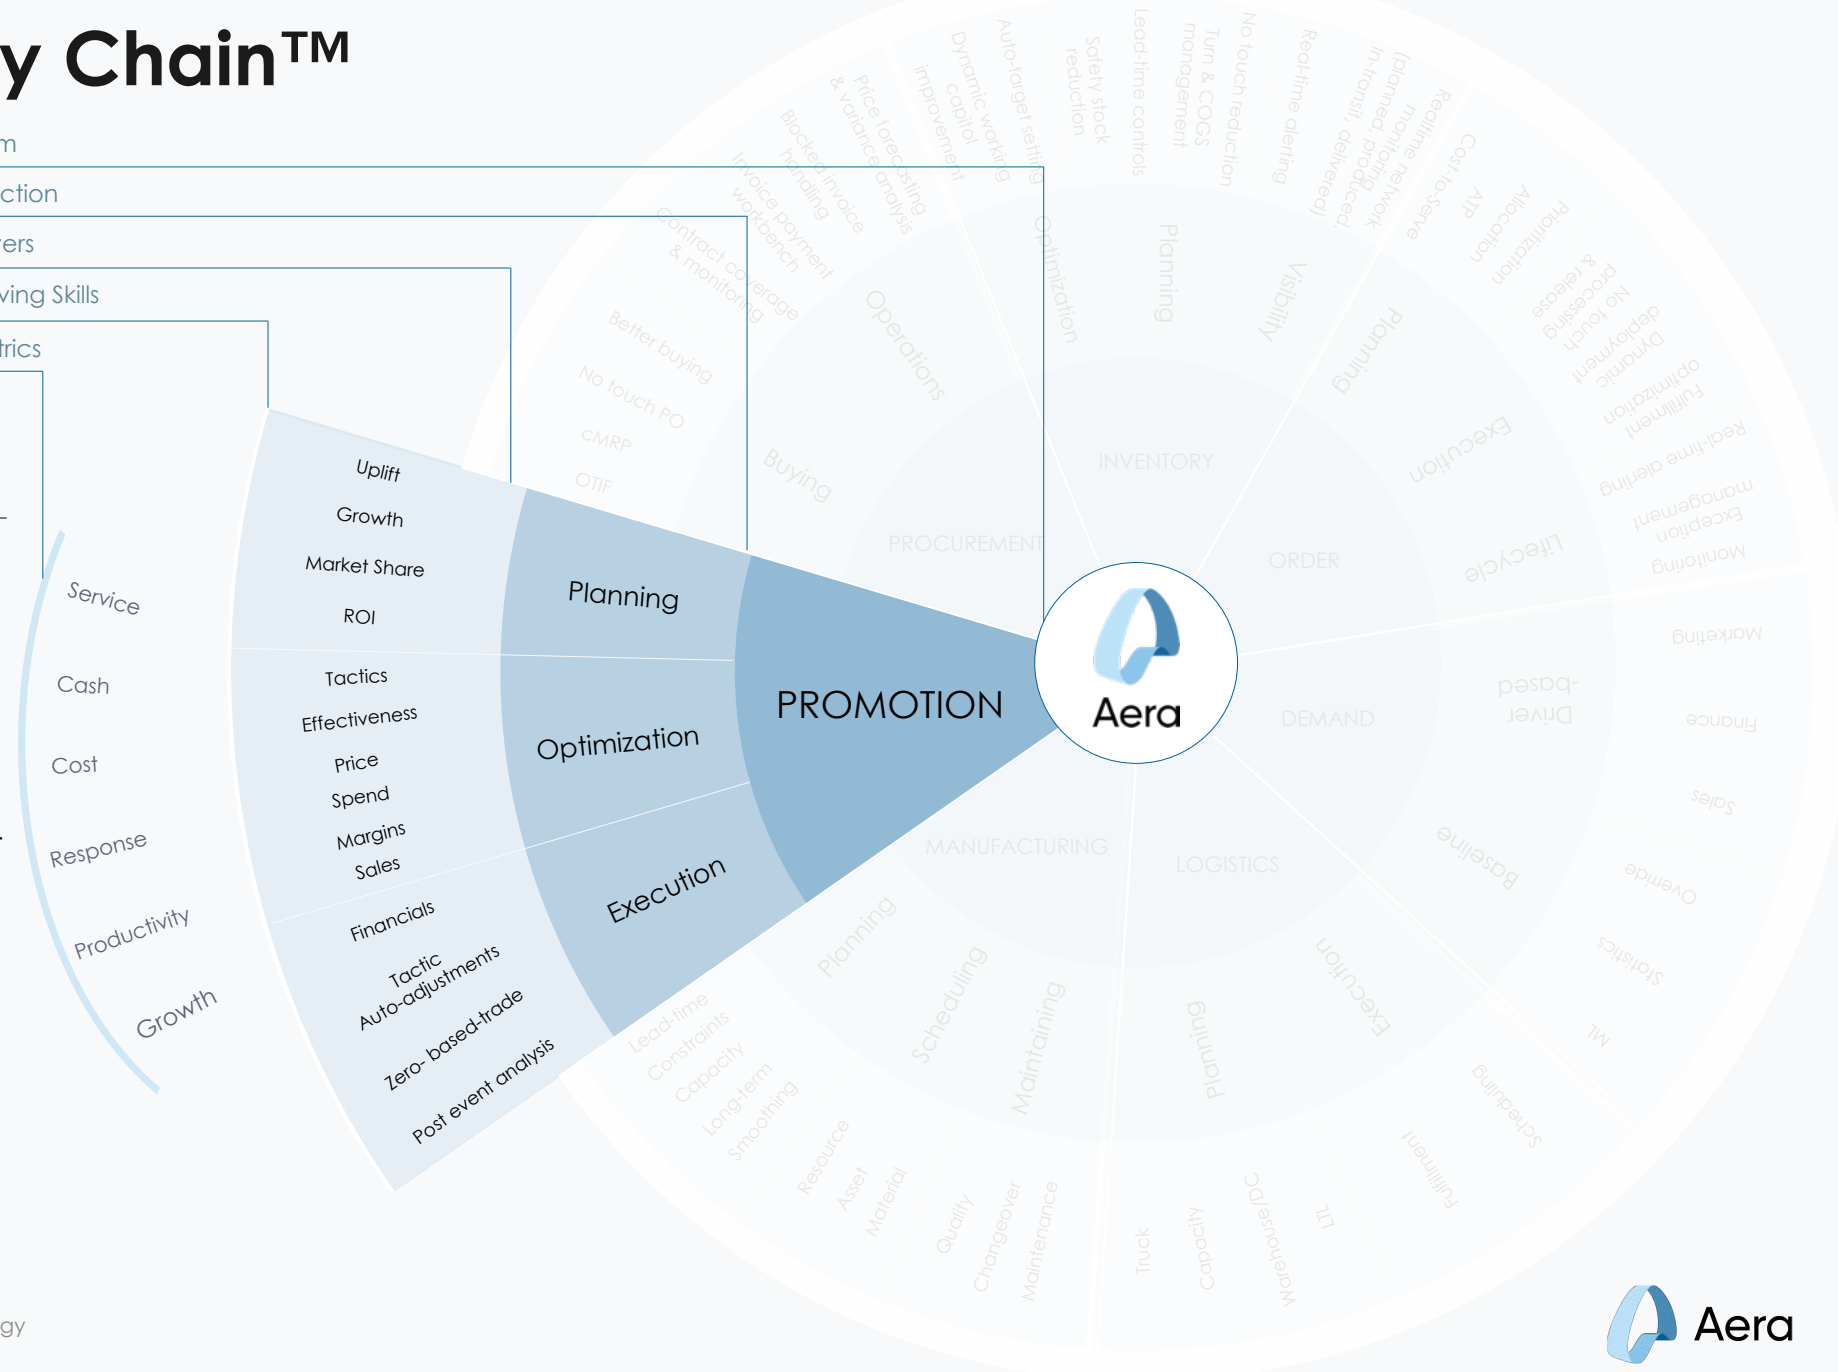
y Chain™

m

ction

ers

ving Skills

trics

Service

Cash

Cost

Response

Productivity

Growth

Uplift

Growth

Market Share

ROI

Tactics

Effectiveness

Price

Spend

Margins

Sales

Financials

Tactic Auto-adjustments

Zero- based-trade

Post event analysis

Planning

Optimization

Execution

PROMOTION

Aera

PROCUREMENT

INVENTORY

ORDER

DEMAND

LOGISTICS

MANUFACTURING

Buying

Operations

Better buying

No touch PO

CMRP

OTIF

Contract coverage & monitoring

Invoice payment workbench

Blocked invoice handling

Price forecasting & variance analysis

Dynamic working capital improvement

Auto-target setting

Safety stock reduction

Lead-time controls

Turn & COGS management

No touch reduction

Real-time alerting

Optimization

Planning

Visibility

Planning

Execution

Lifecycle

Prioritization

Allocation

ATP

Cost-to-Serve

Dynamic no touch processing & release

Fulfillment optimization

Real-time alerting

Exception management

Workflow

Driver-based

Finance

Sales

Bias

Overage

Statistics

ML

Scheduling

Fulfillment

LTL

Warehouse/DC

Capacity

Truck

Planning

Execution

Planning

Scheduling

Maintaining

Lead-time

Constraints

Capacity

Long-term

Smoothing

Resource

Asset

Material

Quality

Changeover

Maintenance

gy

Aera